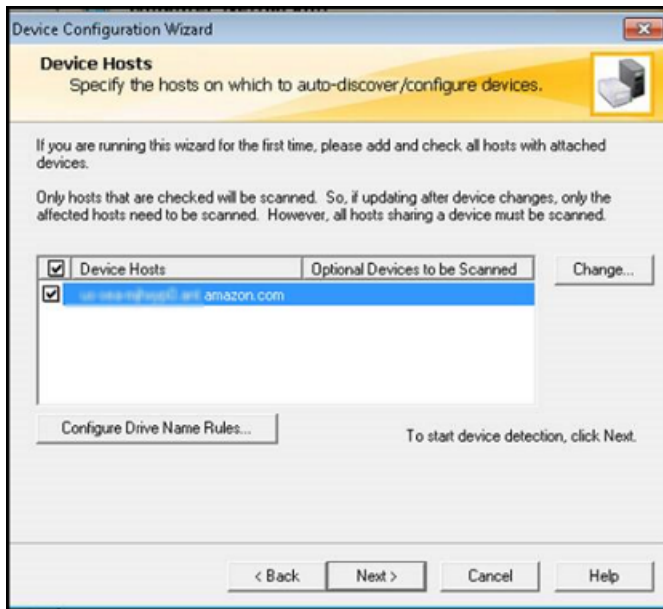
Device Configuration Wizard

Device Hosts
Specify the hosts on which to auto-discover/configure devices.

If you are running this wizard for the first time, please add and check all hosts with attached devices.

Only hosts that are checked will be scanned. So, if updating after device changes, only the affected hosts need to be scanned. However, all hosts sharing a device must be scanned.

| ☑ Device Hosts | Optional Devices to be Scanned |
|---|---|
| ☑ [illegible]amazon.com | |

Change...

Configure Drive Name Rules...

To start device detection, click Next.

< Back Next > Cancel Help